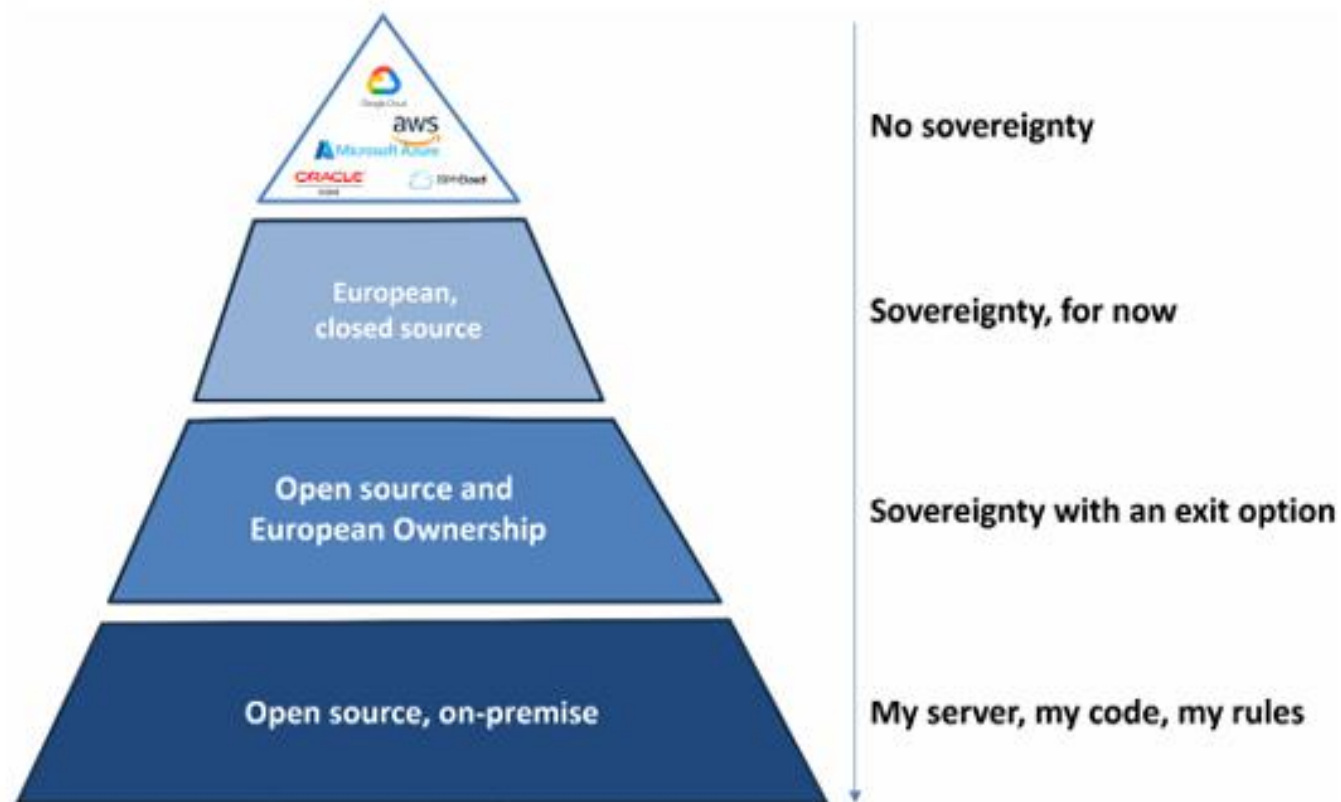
Google Cloud
aws
Microsoft Azure
ORACLE
Cloud
IBM Cloud

No sovereignty

European, closed source

Sovereignty, for now

Open source and European Ownership

Sovereignty with an exit option

Open source, on-premise

My server, my code, my rules